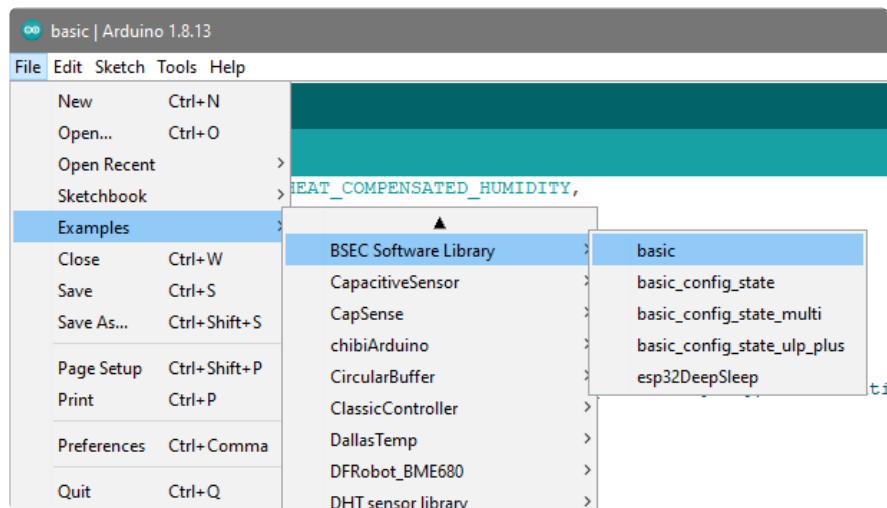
basic | Arduino 1.8.13

File Edit Sketch Tools Help

New Ctrl+N
Open... Ctrl+O
Open Recent
Sketchbook
Examples
Close Ctrl+W
Save Ctrl+S
Save As... Ctrl+Shift+S
Page Setup Ctrl+Shift+P
Print Ctrl+P
Preferences Ctrl+Comma
Quit Ctrl+Q

HEAT_COMPENSATED_HUMIDITY,

BSEC Software Library
CapacitiveSensor
CapSense
chibiArduino
CircularBuffer
ClassicController
DallasTemp
DFRobot_BME680
DHT sensor library

basic
basic_config_state
basic_config_state_multi
basic_config_state_ulp_plus
esp32DeepSleep

ti